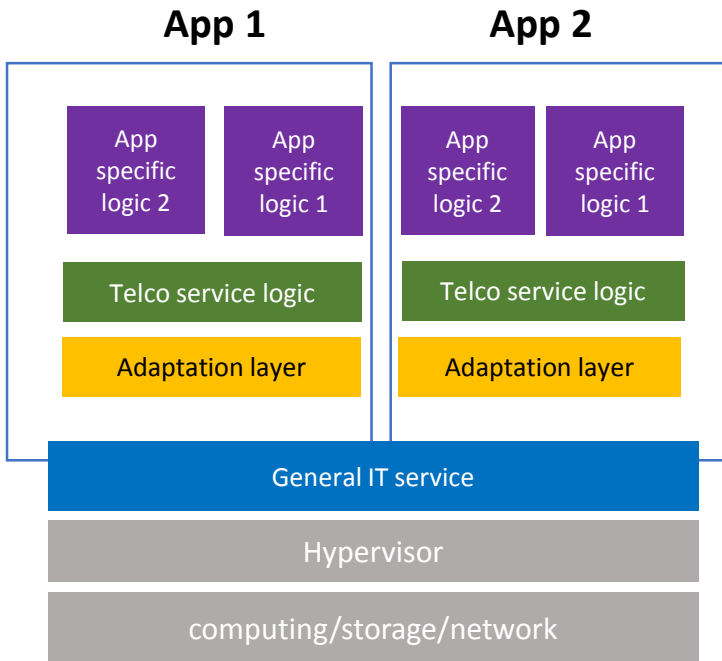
App 1

App specific logic 2

App specific logic 1

Telco service logic

Adaptation layer

App 2

App specific logic 2

App specific logic 1

Telco service logic

Adaptation layer

General IT service

Hypervisor

computing/storage/network